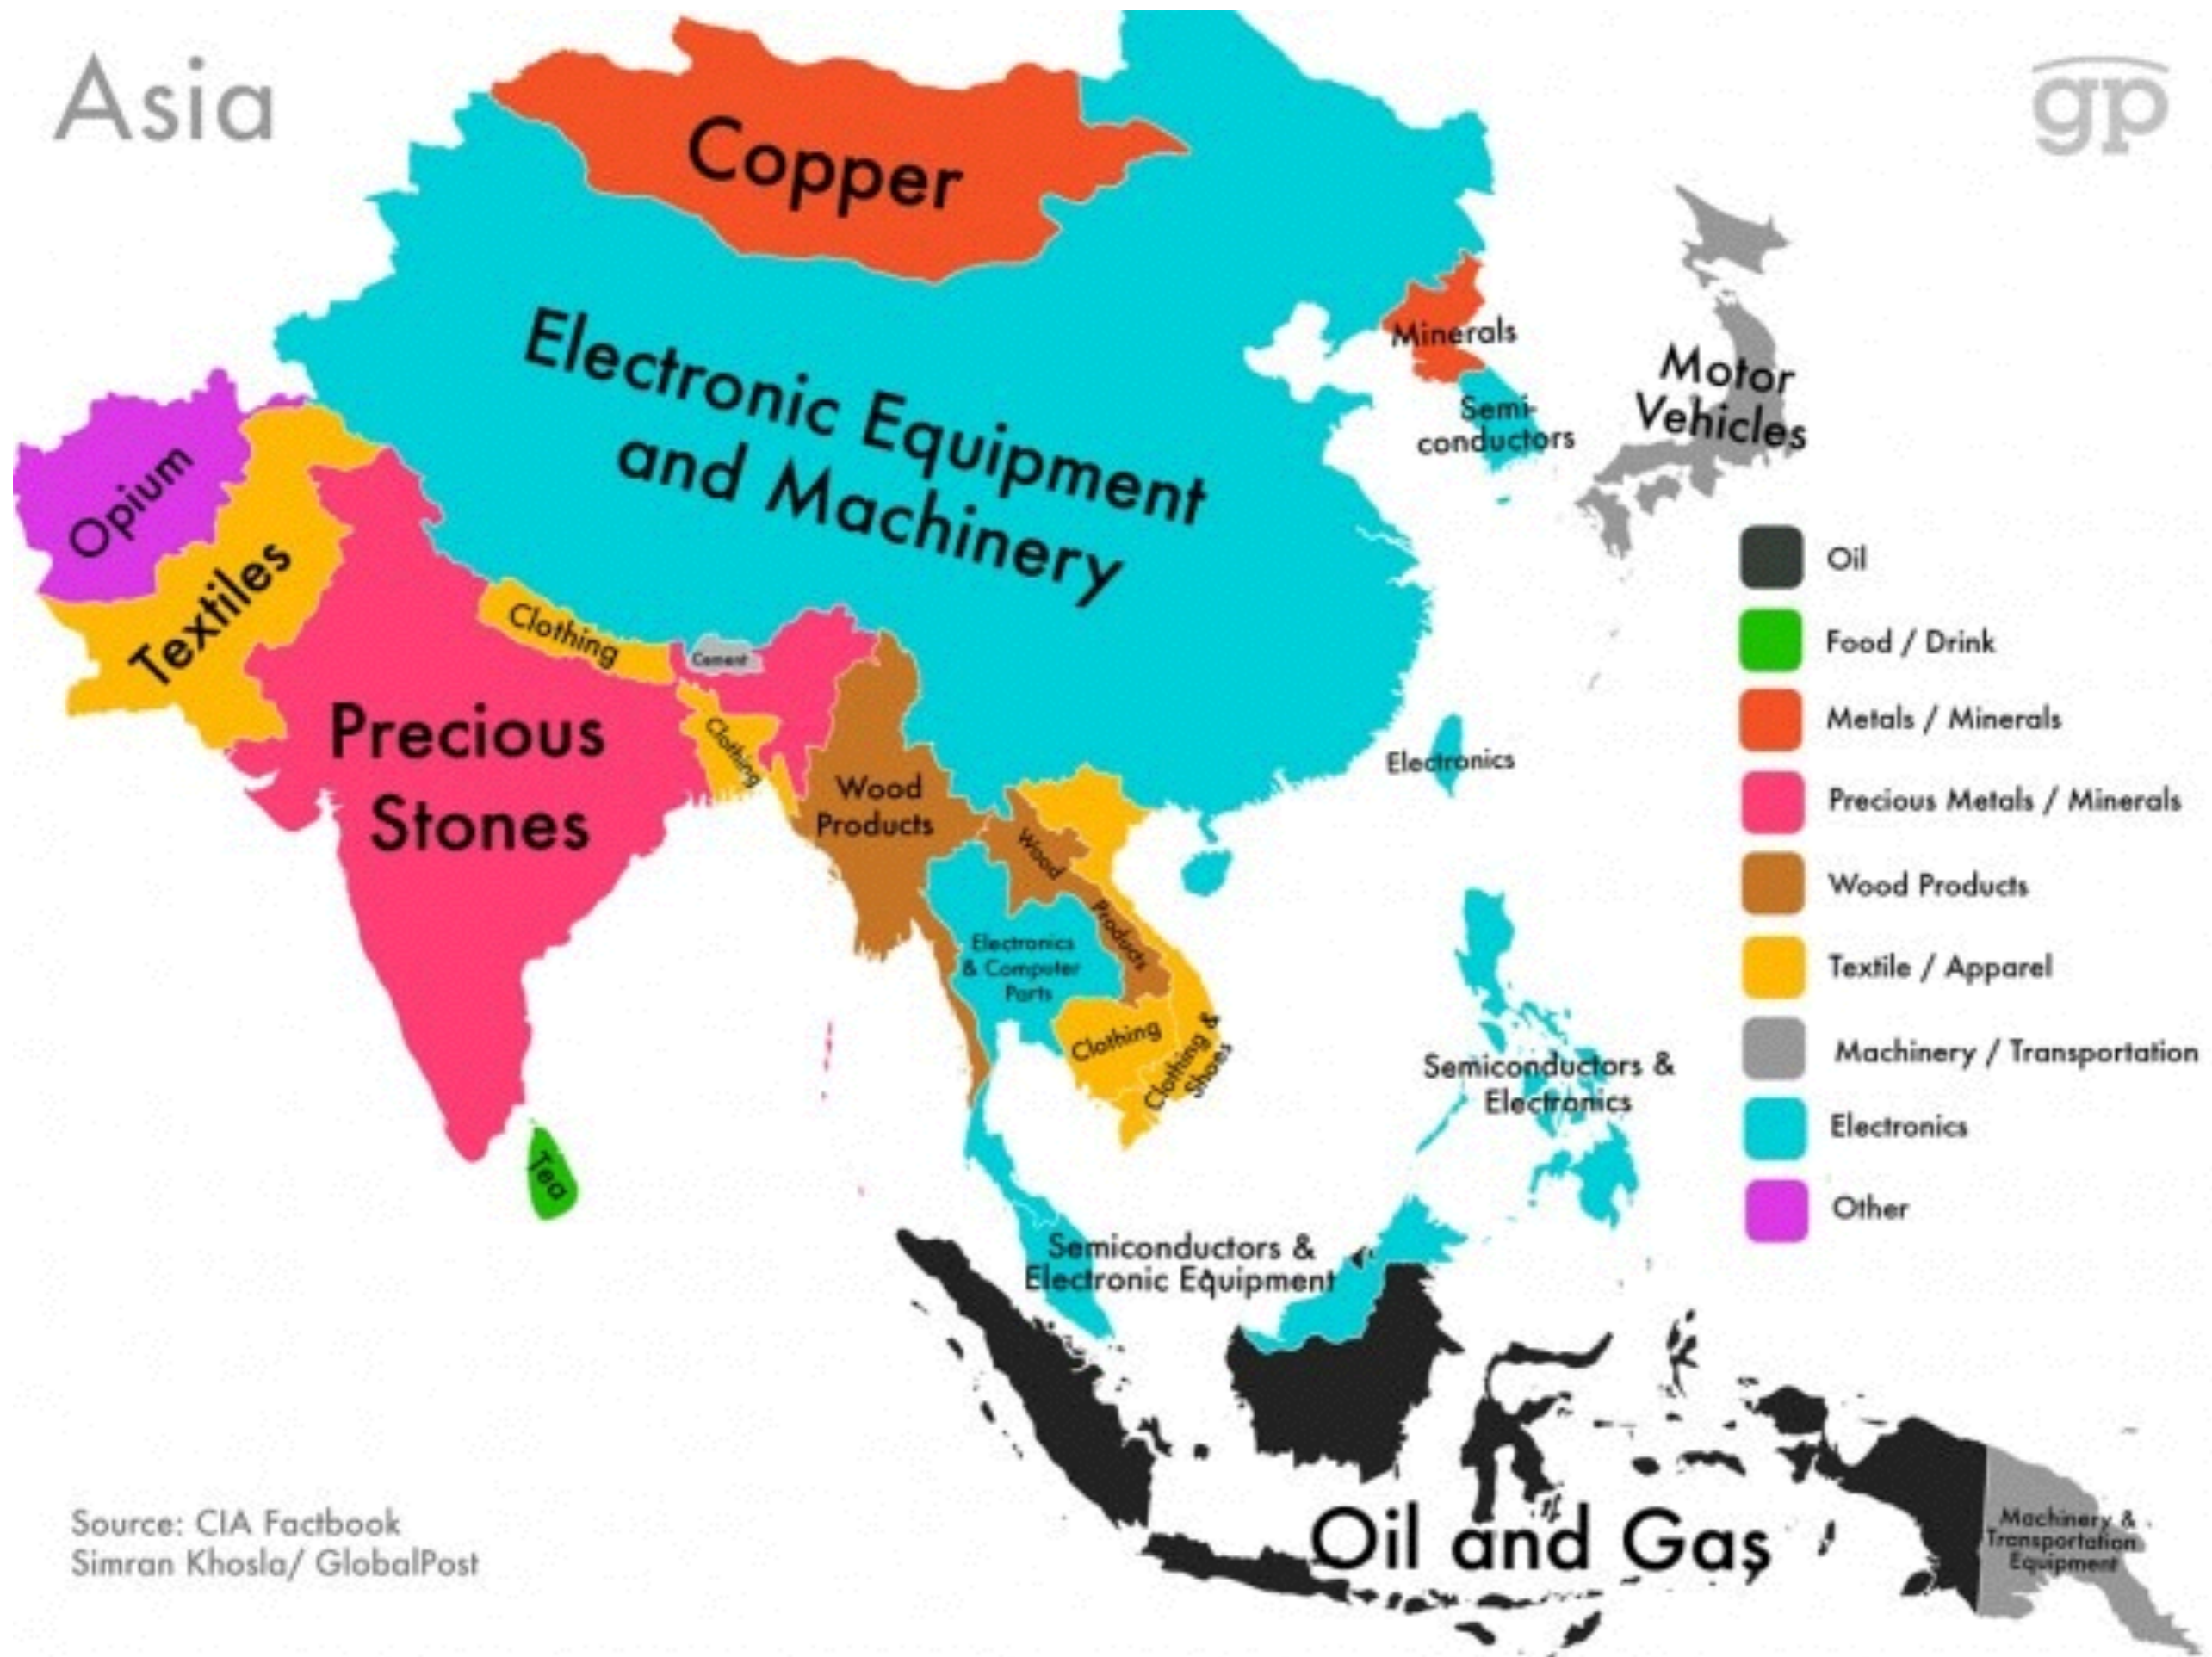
Asia

gp

Copper

Electronic Equipment and Machinery

Minerals

Semi-conductors

Motor Vehicles

Opium

Textiles

Clothing

Cement

Precious Stones

Clothing

Wood Products

Wood Products

Electronics

Electronics & Computer Parts

Clothing

Clothing & Shoes

Tea

Semiconductors & Electronics

Semiconductors & Electronic Equipment

Oil and Gas

Machinery & Transportation Equipment

Oil
Food / Drink
Metals / Minerals
Precious Metals / Minerals
Wood Products
Textile / Apparel
Machinery / Transportation
Electronics
Other

Source: CIA Factbook
Simran Khosla/ GlobalPost